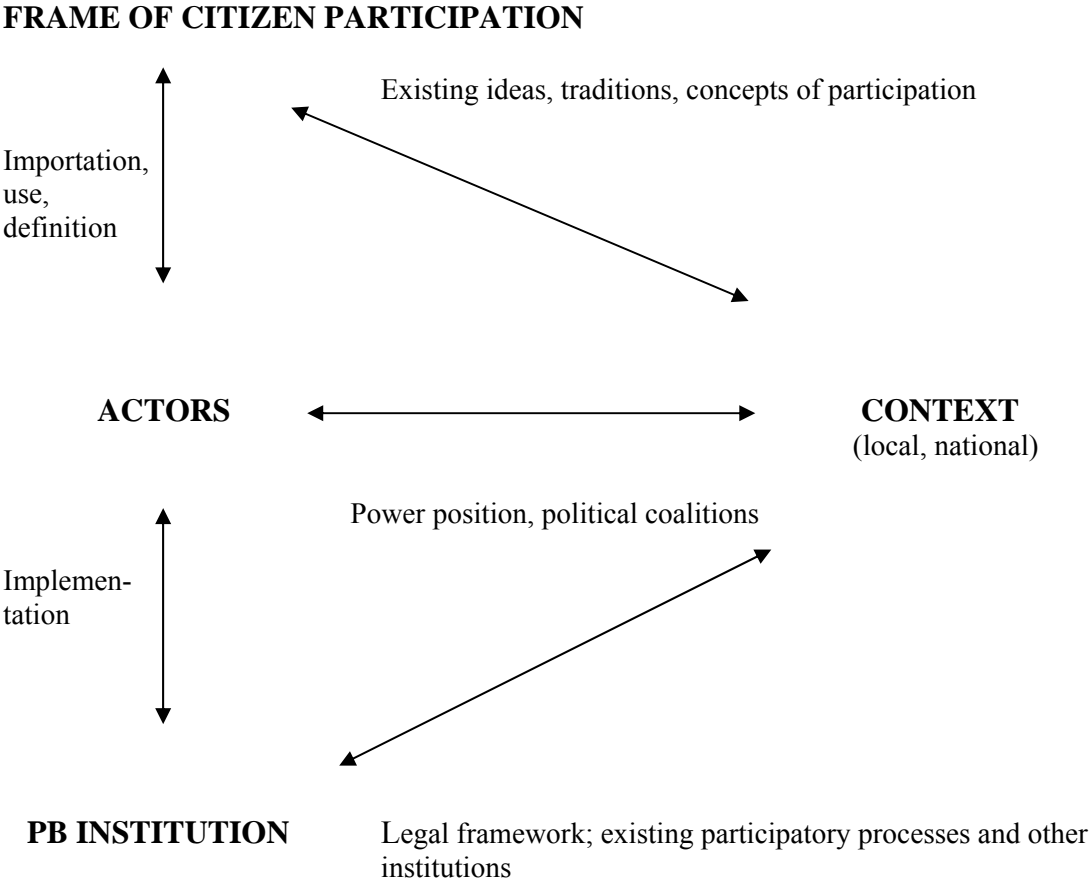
FRAME OF CITIZEN PARTICIPATION

Existing ideas, traditions, concepts of participation

Importation, use, definition

ACTORS

CONTEXT
(local, national)

Power position, political coalitions

Implementation

PB INSTITUTION

Legal framework; existing participatory processes and other institutions